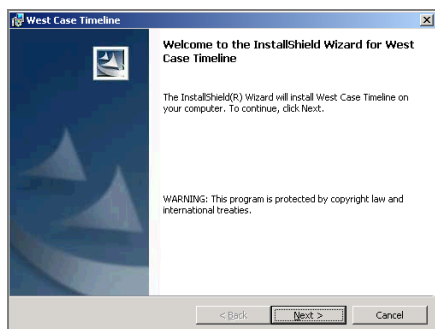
West Case Timeline

Welcome to the InstallShield Wizard for West Case Timeline

The InstallShield(R) Wizard will install West Case Timeline on your computer. To continue, click Next.

WARNING: This program is protected by copyright law and international treaties.

< Back

Next >

Cancel